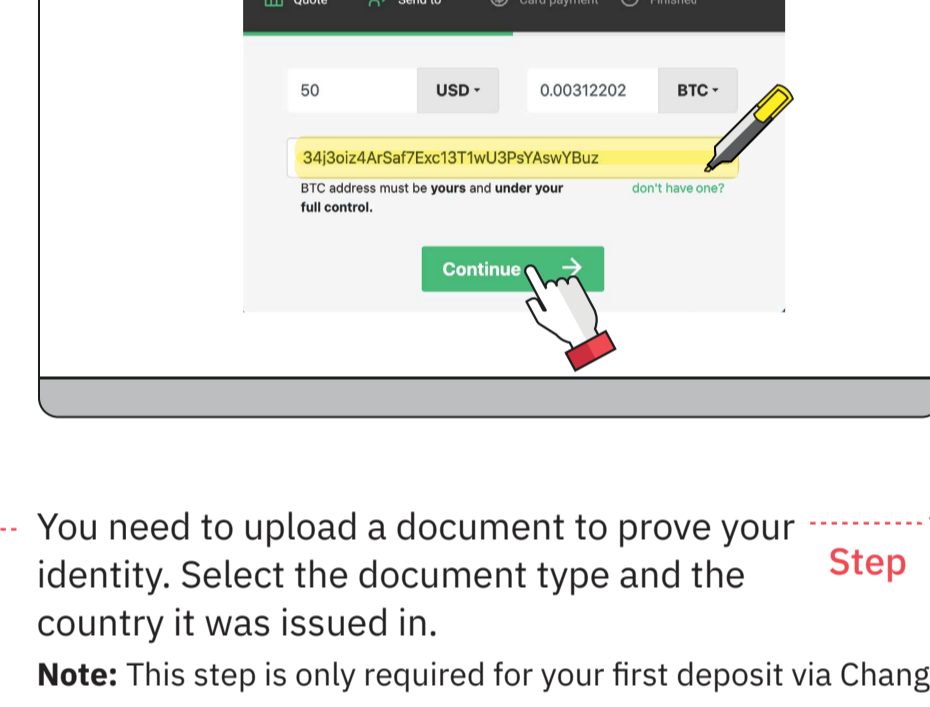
Quote Send to Card payment Finished

50 USD ▾ 0.00312202 BTC ▾

34j3oiz4ArSaf7Exc13T1wU3PsYAswYBuz

BTC address must be yours and under your full control.

don't have one?

Continue

You need to upload a document to prove your identity. Select the document type and the country it was issued in.

Step

Note: This step is only required for your first deposit via Chang